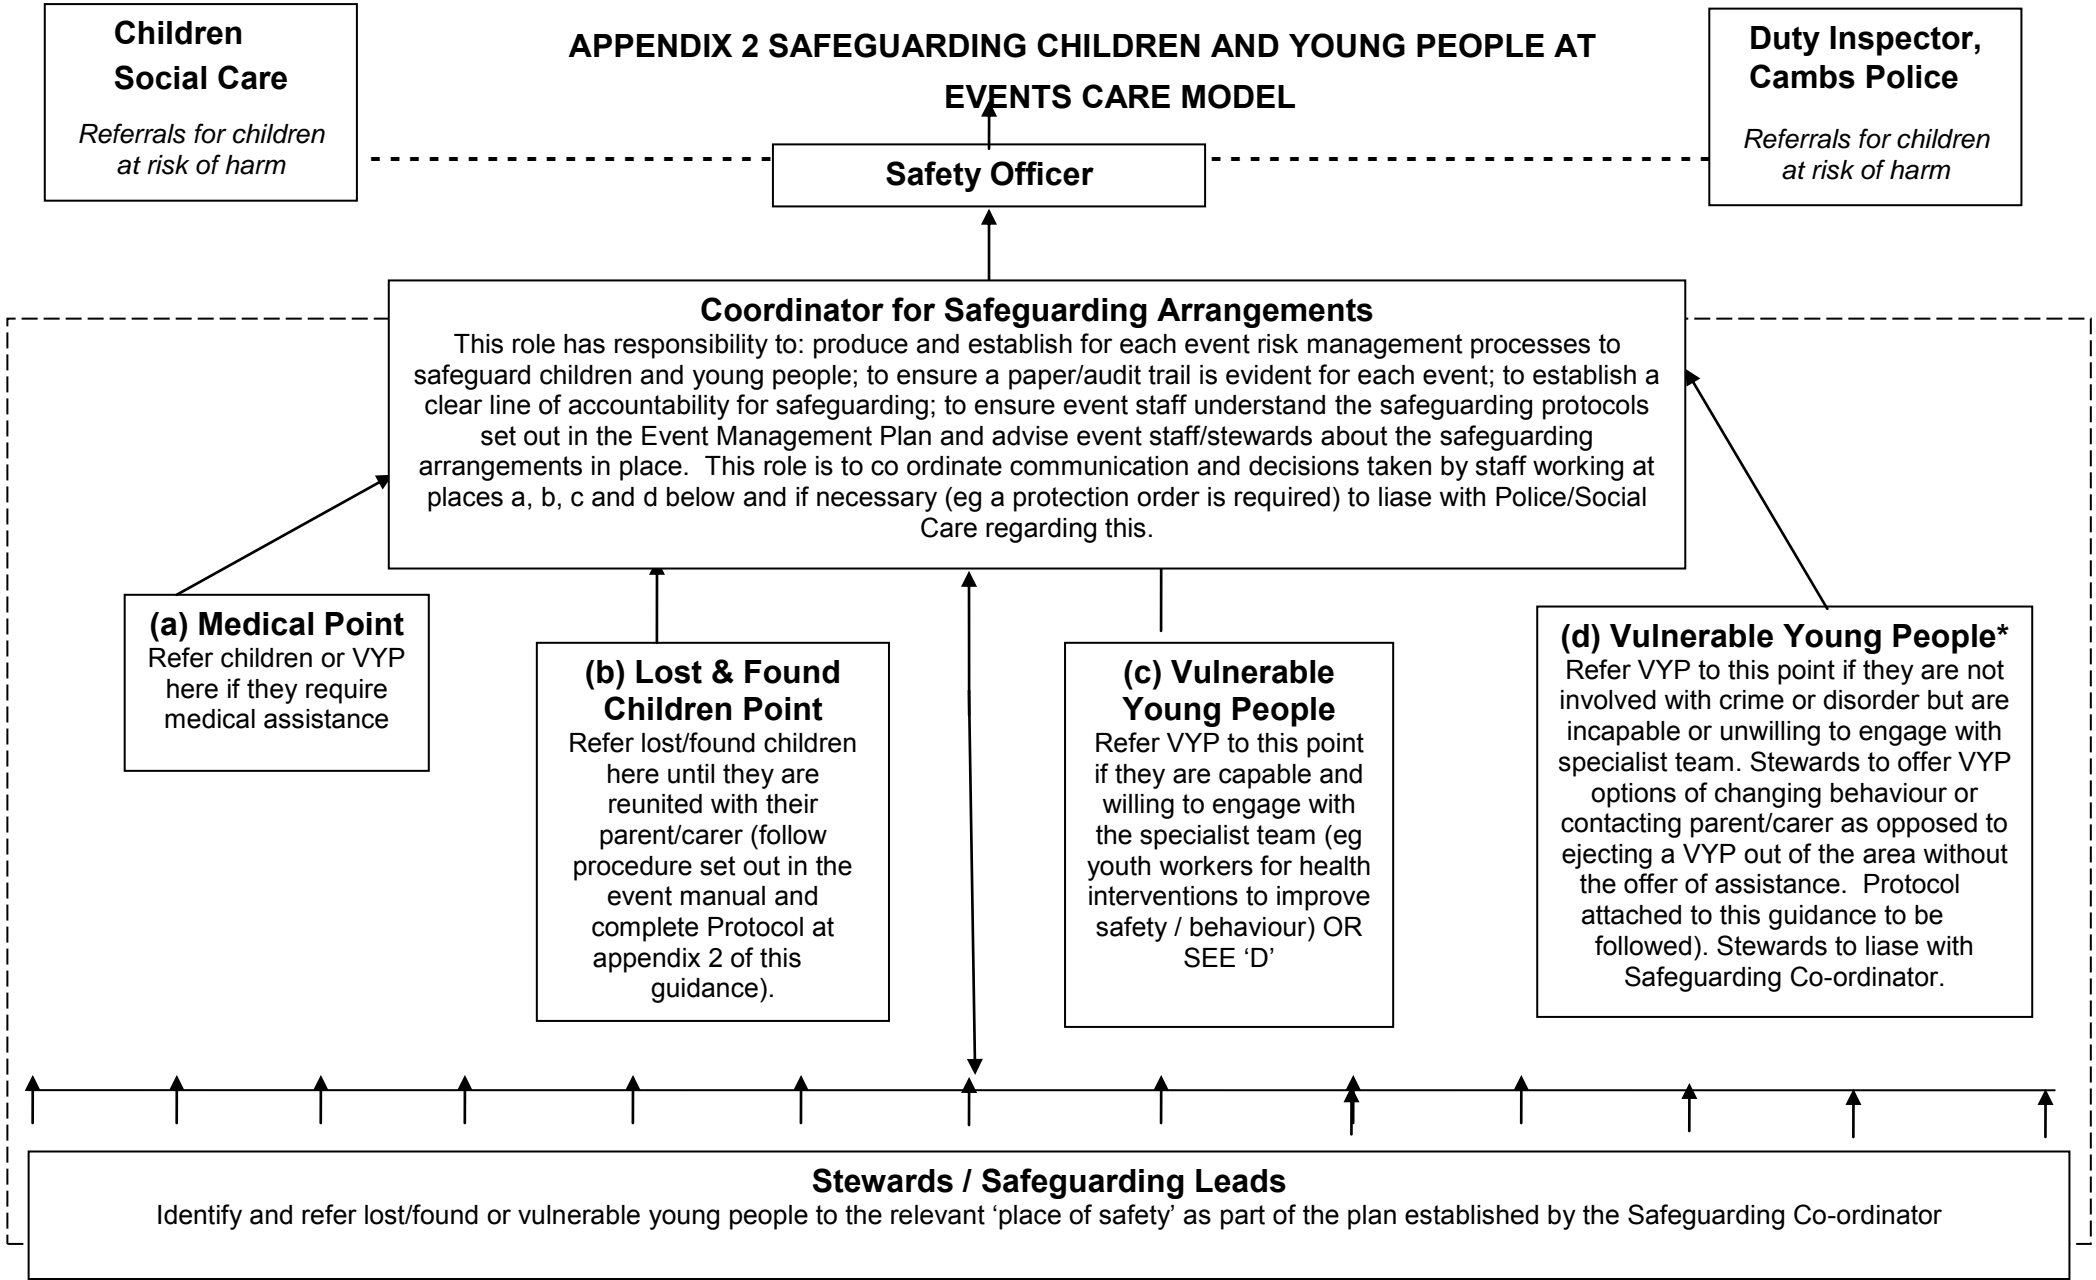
Children Social Care

Referrals for children at risk of harm

APPENDIX 2 SAFEGUARDING CHILDREN AND YOUNG PEOPLE AT EVENTS CARE MODEL

Duty Inspector, Cambs Police

Referrals for children at risk of harm

Safety Officer

Coordinator for Safeguarding Arrangements
This role has responsibility to: produce and establish for each event risk management processes to safeguard children and young people; to ensure a paper/audit trail is evident for each event; to establish a clear line of accountability for safeguarding; to ensure event staff understand the safeguarding protocols set out in the Event Management Plan and advise event staff/stewards about the safeguarding arrangements in place. This role is to co ordinate communication and decisions taken by staff working at places a, b, c and d below and if necessary (eg a protection order is required) to liase with Police/Social Care regarding this.

(a) Medical Point
Refer children or VYP here if they require medical assistance

(b) Lost & Found Children Point
Refer lost/found children here until they are reunited with their parent/carer (follow procedure set out in the event manual and complete Protocol at appendix 2 of this guidance).

(c) Vulnerable Young People
Refer VYP to this point if they are capable and willing to engage with the specialist team (eg youth workers for health interventions to improve safety / behaviour) OR SEE 'D'

(d) Vulnerable Young People*
Refer VYP to this point if they are not involved with crime or disorder but are incapable or unwilling to engage with specialist team. Stewards to offer VYP options of changing behaviour or contacting parent/carer as opposed to ejecting a VYP out of the area without the offer of assistance. Protocol attached to this guidance to be followed). Stewards to liase with Safeguarding Co-ordinator.

Stewards / Safeguarding Leads
Identify and refer lost/found or vulnerable young people to the relevant 'place of safety' as part of the plan established by the Safeguarding Co-ordinator